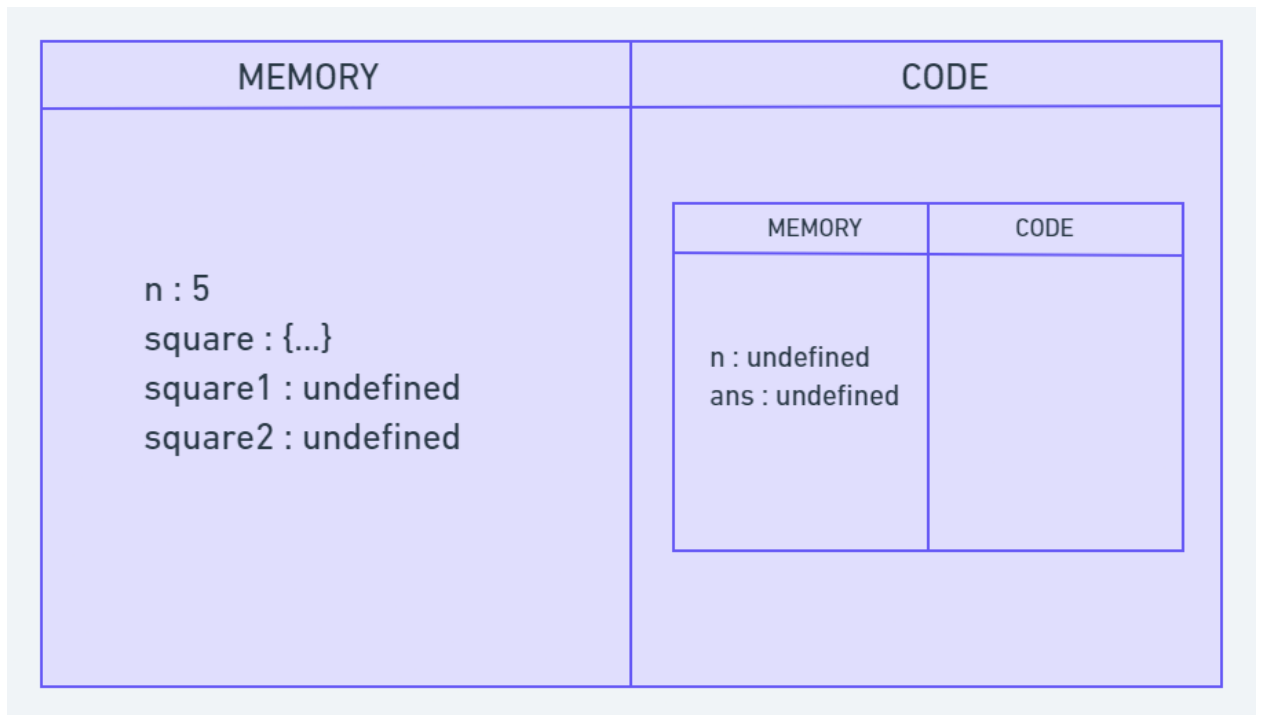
| MEMORY | CODE |
|---|---|
| n : 5<br>square : {...}<br>square1 : undefined<br>square2 : undefined | MEMORY / CODE<br>n : undefined<br>ans : undefined |

| MEMORY | CODE |
|---|---|
| n : undefined<br>ans : undefined | |